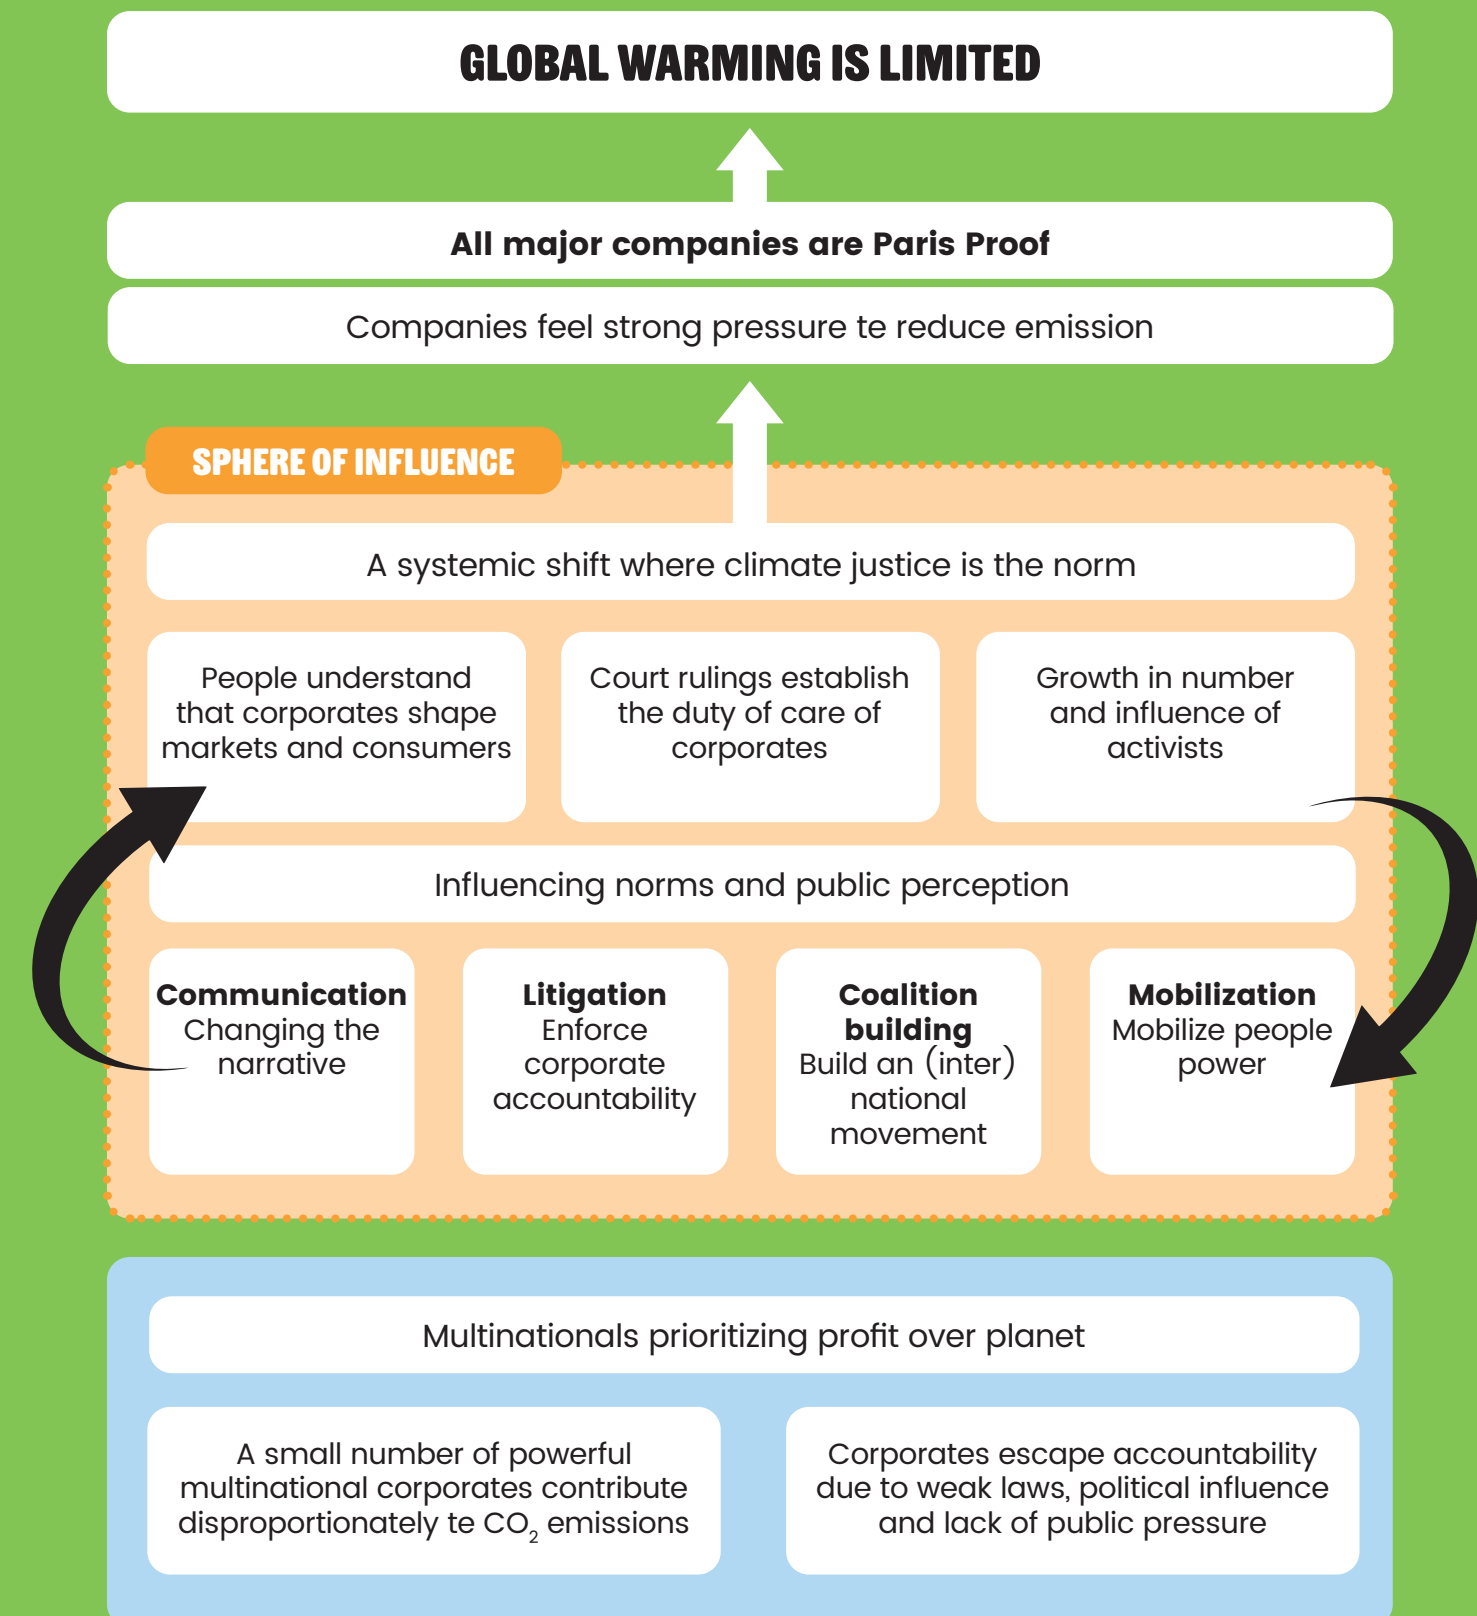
GLOBAL WARMING IS LIMITED

All major companies are Paris Proof

Companies feel strong pressure te reduce emission

SPHERE OF INFLUENCE

A systemic shift where climate justice is the norm

People understand that corporates shape markets and consumers

Court rulings establish the duty of care of corporates

Growth in number and influence of activists

Influencing norms and public perception

**Communication** Changing the narrative

**Litigation** Enforce corporate accountability

**Coalition building** Build an (inter) national movement

**Mobilization** Mobilize people power

Multinationals prioritizing profit over planet

A small number of powerful multinational corporates contribute disproportionately te $CO_2$ emissions

Corporates escape accountability due to weak laws, political influence and lack of public pressure